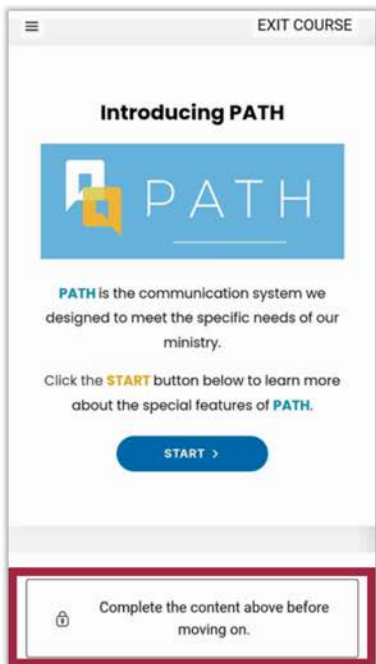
≡ EXIT COURSE

Introducing PATH

PATH

PATH is the communication system we designed to meet the specific needs of our ministry.

Click the START button below to learn more about the special features of PATH.

START >

Complete the content above before moving on.